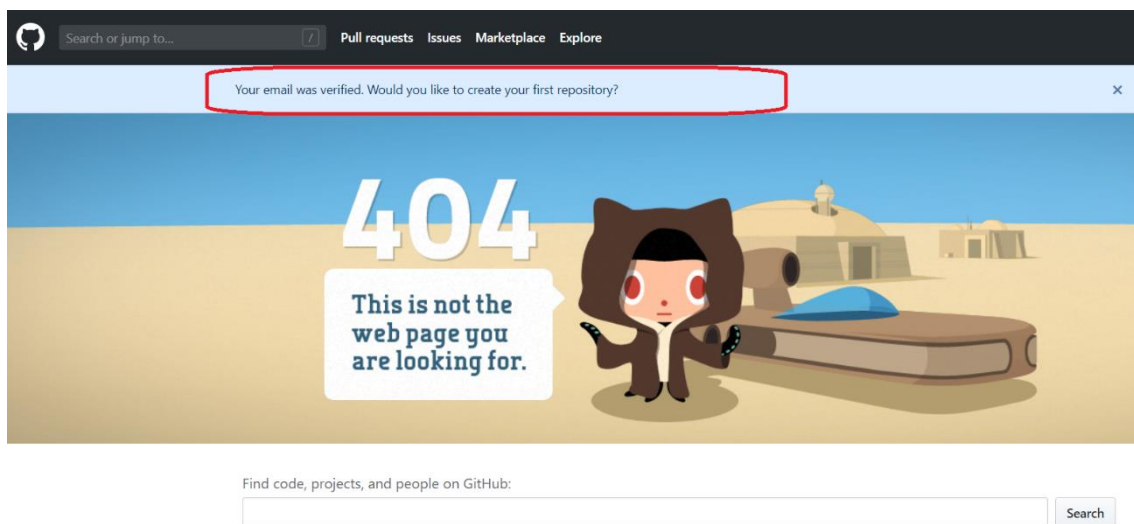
Search or jump to... / Pull requests Issues Marketplace Explore

Your email was verified. Would you like to create your first repository?

×

404

This is not the web page you are looking for.

Find code, projects, and people on GitHub:

Search